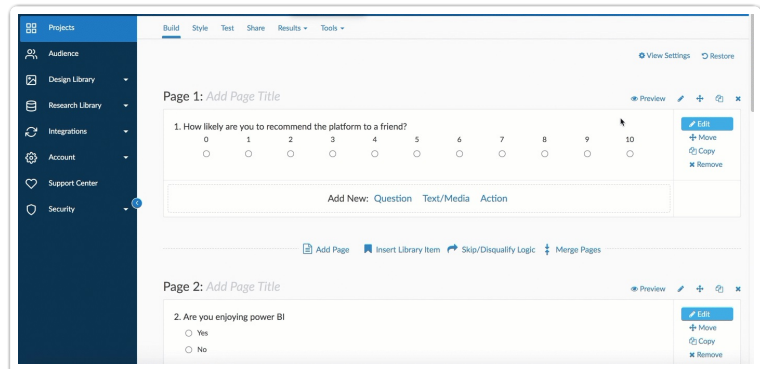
Projects
Audience
Design Library
Research Library
Integrations
Account
Support Center
Security

Build Style Test Share Results ▾ Tools ▾

View Settings Restore

Page 1: Add Page Title

Preview

1. How likely are you to recommend the platform to a friend?

| 0 | 1 | 2 | 3 | 4 | 5 | 6 | 7 | 8 | 9 | 10 |
|---|---|---|---|---|---|---|---|---|---|---|
| ○ | ○ | ○ | ○ | ○ | ○ | ○ | ○ | ○ | ○ | ○ |

Edit
Move
Copy
Remove

Add New: Question Text/Media Action

Add Page Insert Library Item Skip/Disqualify Logic Merge Pages

Page 2: Add Page Title

Preview

2. Are you enjoying power BI
○ Yes
○ No

Edit
Move
Copy
Remove